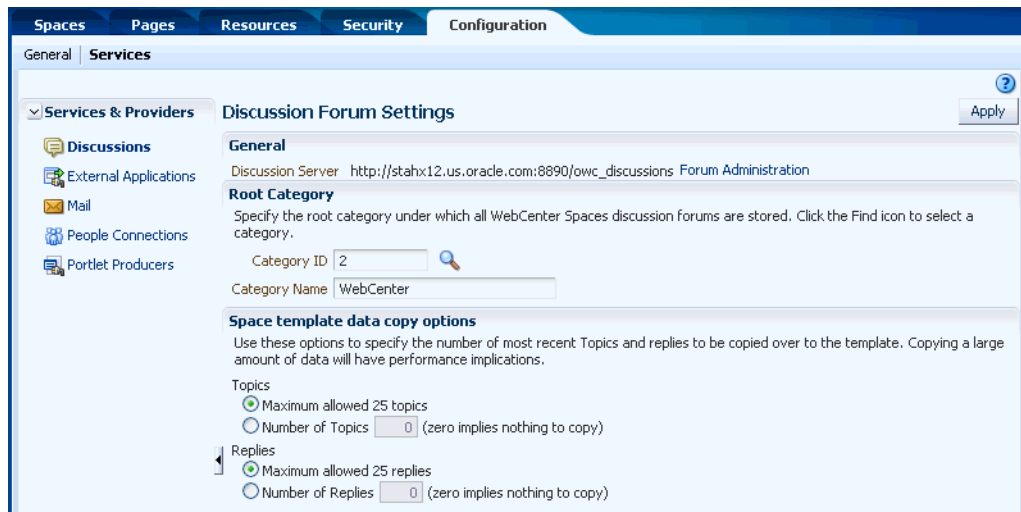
Spaces Pages Resources Security Configuration

General | Services

?

Services & Providers

Discussions
External Applications
Mail
People Connections
Portlet Producers

Discussion Forum Settings

Apply

General

Discussion Server http://stahx12.us.oracle.com:8890/owc_discussions Forum Administration

Root Category

Specify the root category under which all WebCenter Spaces discussion forums are stored. Click the Find icon to select a category.

Category ID 2

Category Name WebCenter

Space template data copy options

Use these options to specify the number of most recent Topics and replies to be copied over to the template. Copying a large amount of data will have performance implications.

Topics
Maximum allowed 25 topics
Number of Topics 0 (zero implies nothing to copy)

Replies
Maximum allowed 25 replies
Number of Replies 0 (zero implies nothing to copy)